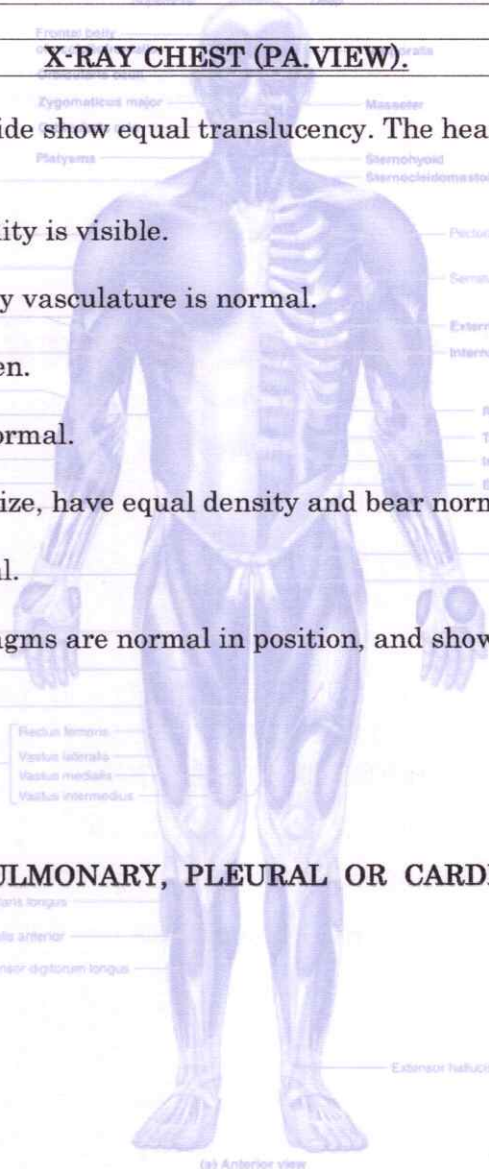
X-RAY CHEST (PA.VIEW).

ide show equal translucency. The hea

ity is visible.

y vasculature is normal.

en.

ormal.

ize, have equal density and bear norn

l.

agms are normal in position, and shov

ULMONARY, PLEURAL OR CARD

Frontal belly
Zygomaticus major
Platysma
Masseter
Sternohyoid
Sternocleidomasto
Pector
Serrat
Extern
Intern
Rectus femoris
Vastus lateralis
Vastus medialis
Vastus intermedius
Extensor digitorum longus
Extensor halluci
(a) Anterior view